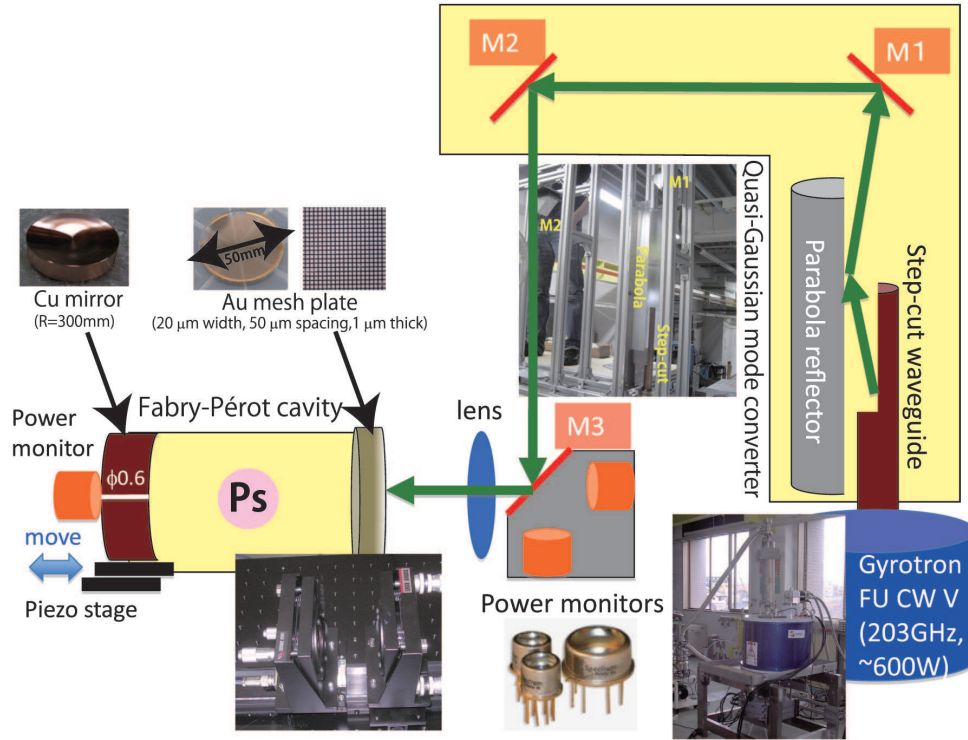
M2

M1

Quasi-Gaussian mode converter

M2

M1

Parabola

Step-cut

Parabola reflector

Step-cut waveguide

50mm

Cu mirror
(R=300mm)

Au mesh plate
(20 μm width, 50 μm spacing,1 μm thick)

Fabry-Pérot cavity

Power monitor

ϕ0.6

Ps

lens

M3

move

Piezo stage

Power monitors

Gyrotron FU CW V (203GHz, ~600W)